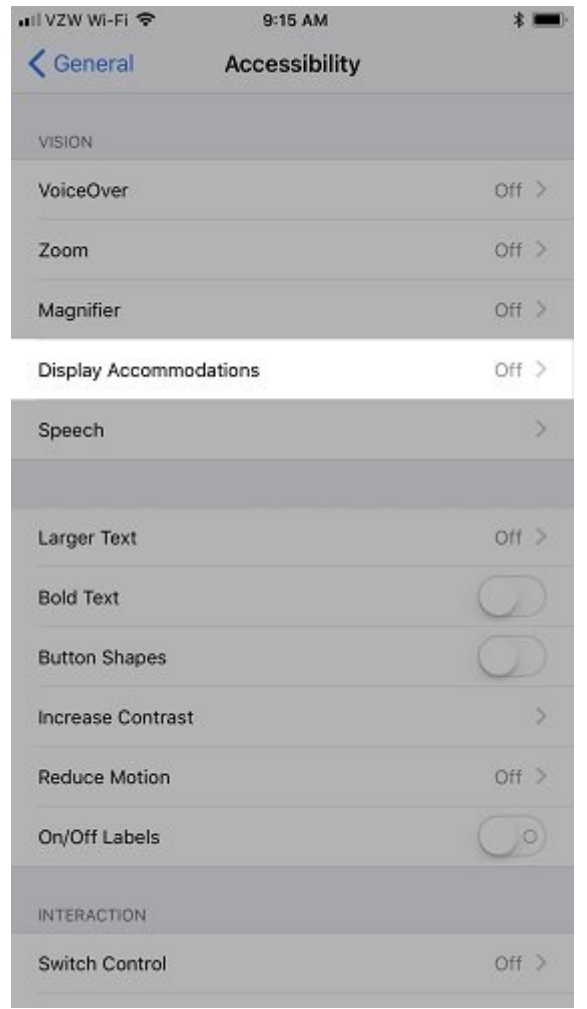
VZW Wi-Fi 9:15 AM

General Accessibility

VISION

VoiceOver Off

Zoom Off

Magnifier Off

Display Accommodations Off

Speech

Larger Text Off

Bold Text

Button Shapes

Increase Contrast

Reduce Motion Off

On/Off Labels

INTERACTION

Switch Control Off